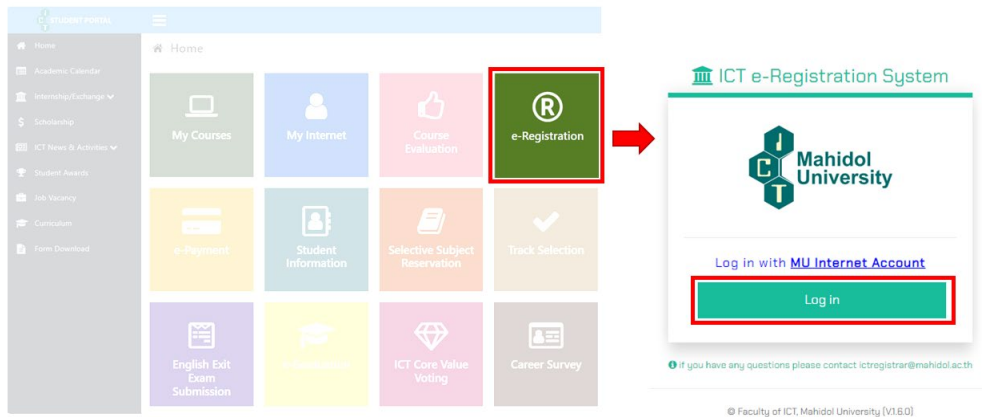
STUDENT PORTAL

Home
Academic Calendar
Internship/Exchange
Scholarship
ICT News & Activities
Student Awards
Job Vacancy
Curriculum
Form Download

Home

My Courses
My Internet
Course Evaluation
e-Registration
e-Payment
Student Information
Selective Subject Reservation
Track Selection
English Exit Exam Submission
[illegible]
ICT Core Value Voting
Career Survey

ICT e-Registration System

ICT Mahidol University

Log in with MU Internet Account

Log in

If you have any questions please contact ictregistrar@mahidol.ac.th

© Faculty of ICT, Mahidol University (V1.6.0)